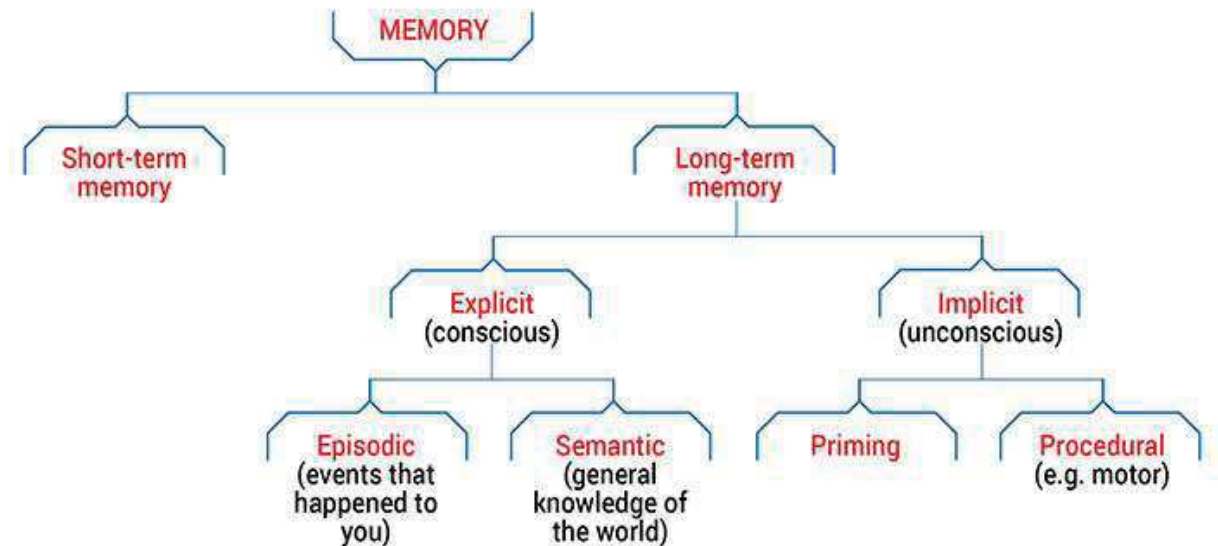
MEMORY

Short-term memory

Long-term memory

Explicit (conscious)

Implicit (unconscious)

Episodic (events that happened to you)

Semantic (general knowledge of the world)

Priming

Procedural (e.g. motor)